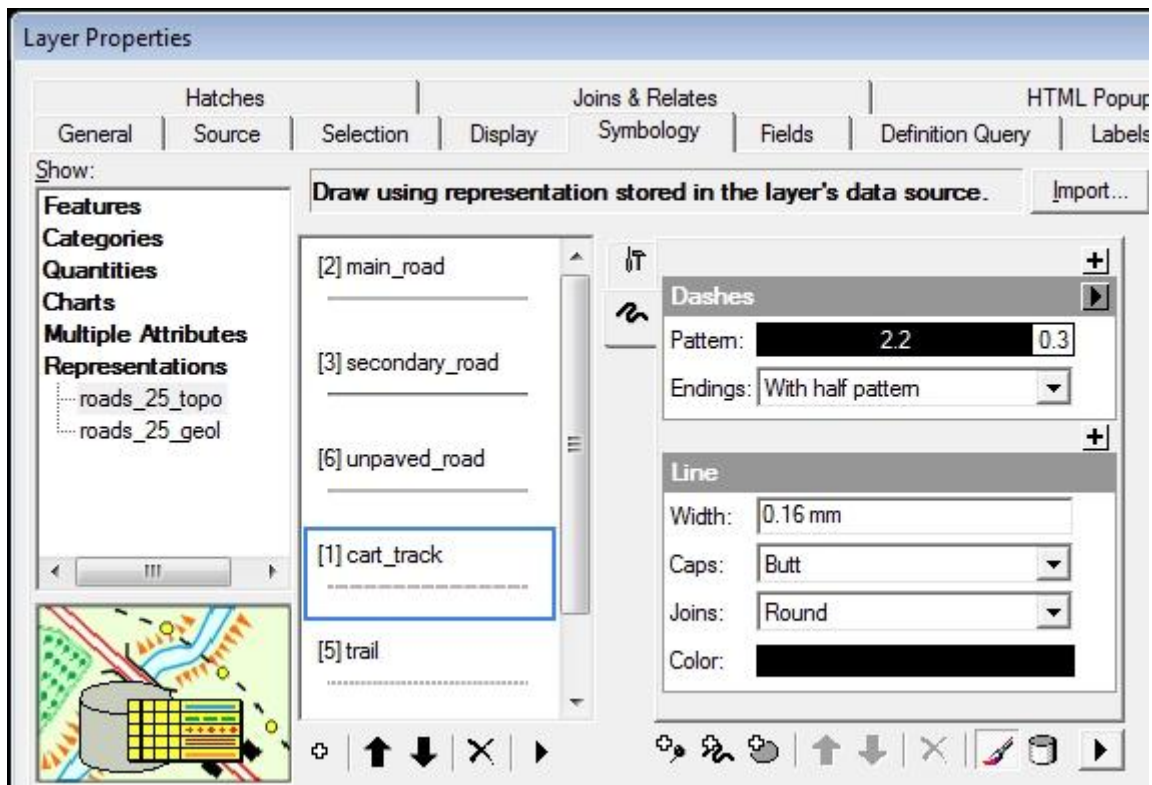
Layer Properties

Hatches | Joins & Relates | HTML Popup
General | Source | Selection | Display | Symbology | Fields | Definition Query | Labels

Show:
Features
Categories
Quantities
Charts
Multiple Attributes
Representations
roads_25_topo
roads_25_geol

Draw using representation stored in the layer's data source.
Import...

[2] main_road
[3] secondary_road
[6] unpaved_road
[1] cart_track
[5] trail

Dashes
Pattern: 2.2 0.3
Endings: With half pattern

Line
Width: 0.16 mm
Caps: Butt
Joins: Round
Color: